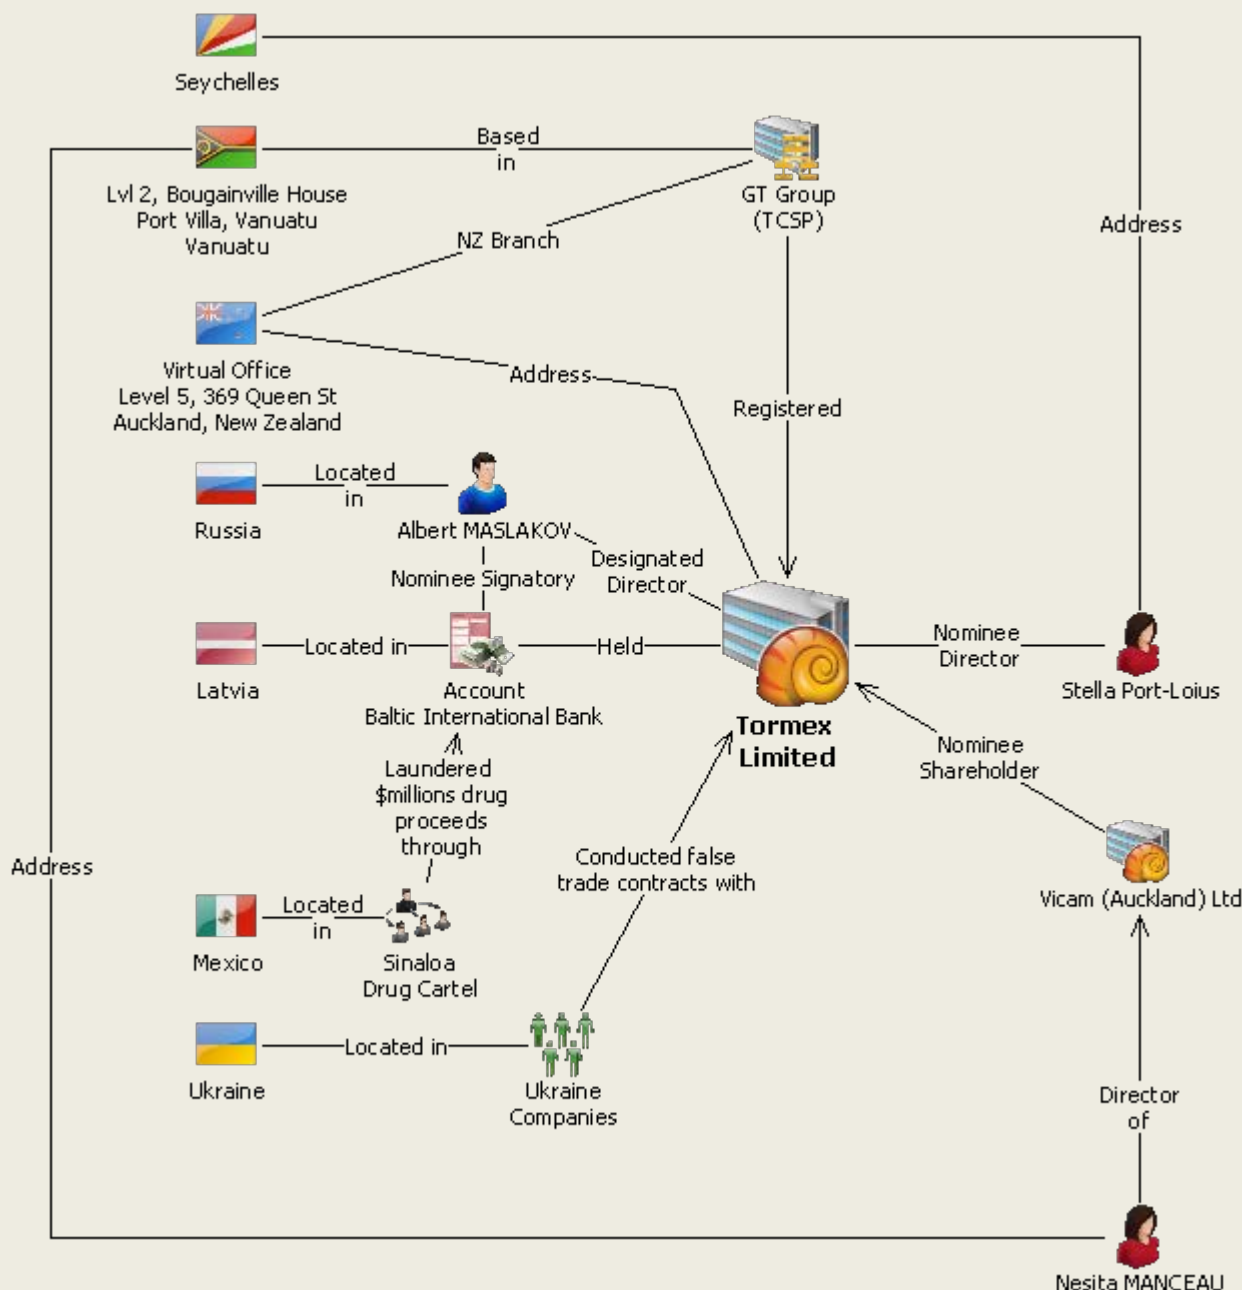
Seychelles

Lvl 2, Bougainville House
Port Villa, Vanuatu
Vanuatu

Based in

GT Group (TCSP)

Address

NZ Branch

Virtual Office
Level 5, 369 Queen St
Auckland, New Zealand

Address

Registered

Russia

Located in

Albert MASLAKOV

Designated Director

Nominee Signatory

Latvia

Located in

Account
Baltic International Bank

Held

Tormex Limited

Nominee Director

Stella Port-Loius

Nominee Shareholder

Laundered $millions drug proceeds through

Address

Conducted false trade contracts with

Mexico

Located in

Sinaloa Drug Cartel

Vicam (Auckland) Ltd

Ukraine

Located in

Ukraine Companies

Director of

Nesita MANCEAU